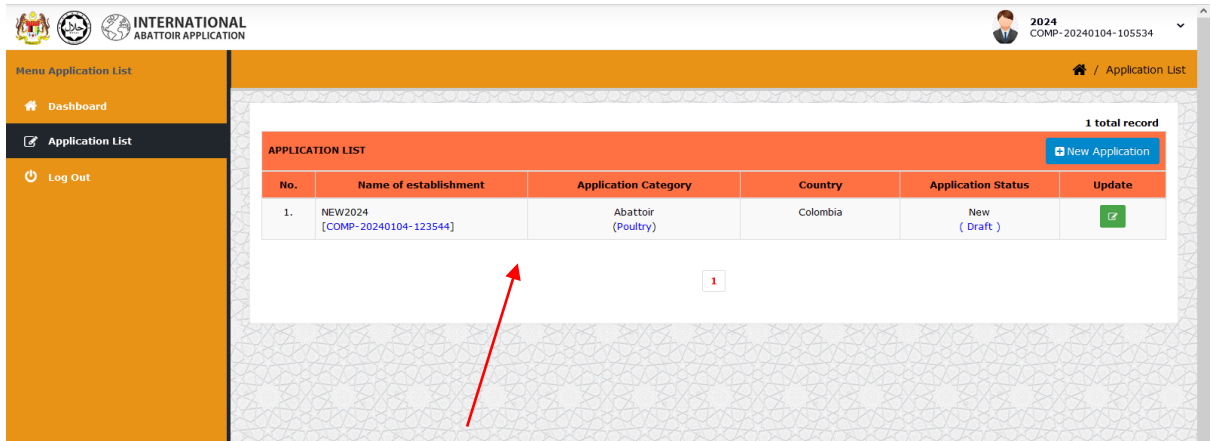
INTERNATIONAL
ABATTOIR APPLICATION

2024
COMP-20240104-105534

Menu Application List

Dashboard

Application List

Log Out

Application List

1 total record

APPLICATION LIST

New Application

| No. | Name of establishment | Application Category | Country | Application Status | Update |
|---|---|---|---|---|---|
| 1. | NEW2024 [COMP-20240104-123544] | Abattoir (Poultry) | Colombia | New ( Draft ) | |

1